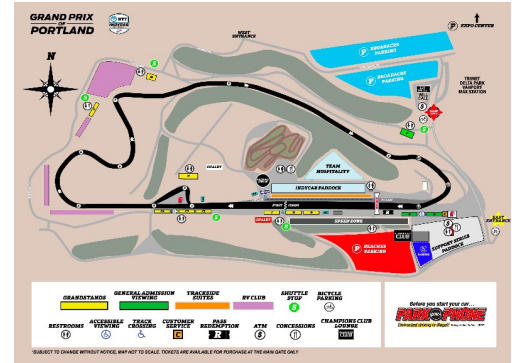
GRAND PRIX OF PORTLAND

N

WEST ENTRANCE

EXPO CENTER

BROADACRE PARKING

BROADACRE PARKING

TRINET DELTA PARK VANPORT MAX STATION

TEAM HOSPITALITY

INDYCAR PADDOCK

BEACHES PARKING

SUPPORT SERIES PADDOCK

EAST ENTRANCE

GRANDSTANDS

GENERAL ADMISSION VIEWING

TRACKSIDE SUITES

RV CLUB

SHUTTLE STOP

BICYCLE PARKING

RESTROOMS

ACCESSIBLE VIEWING

TRACK CROSSING

CUSTOMER SERVICE

PASS REDEMPTION

ATM

CONCESSIONS

CHAMPIONS CLUB LOUNGE

Before you start your car...

PARK THE PHONE

*SUBJECT TO CHANGE WITHOUT NOTICE. MAP NOT TO SCALE. TICKETS ARE AVAILABLE FOR PURCHASE AT THE MAIN GATE ONLY